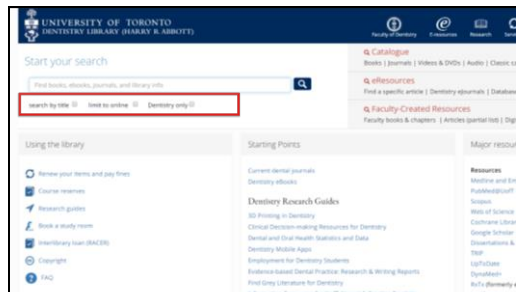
UNIVERSITY OF TORONTO
DENTISTRY LIBRARY (HARRY R. ABBOTT)

Faculty of Dentistry E-resources Research Site

Start your search

Find books, ebooks, journals, and library info

search by title limit to online Dentistry only

Catalogue
Books | Journals | Videos & DVDs | Audio | Classic ca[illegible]

eResources
Find a specific article | Dentistry eJournals | Databa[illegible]

Faculty-Created Resources
Faculty books & chapters | Articles (partial list) | Dig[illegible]

Using the library

Renew your items and pay fines
Course reserves
Research guides
Book a study room
Interlibrary loan (RACER)
Copyright
FAQ

Starting Points

Current dental journals
Dentistry eBooks

Dentistry Research Guides

3D Printing in Dentistry
Clinical Decision-making Resources for Dentistry
Dental and Oral Health Statistics and Data
Dentistry Mobile Apps
Employment for Dentistry Students
Evidence-based Dental Practice: Research & Writing Reports
Find Grey Literature for Dentistry

Major resou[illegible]

Resources
Medline and Em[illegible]
PubMed@UofT
Scopus
Web of Science
Cochrane Librar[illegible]
Google Scholar
Dissertations & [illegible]
TRIP
UpToDate
DynaMed+
RxTx (formerly e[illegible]